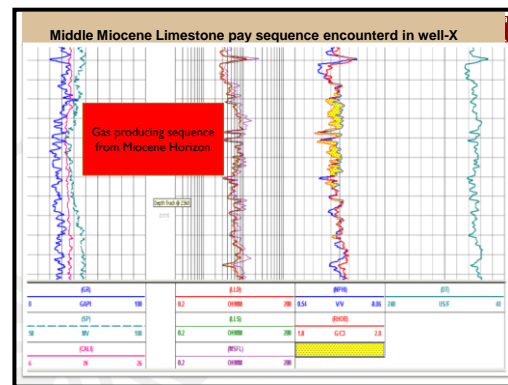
Middle Miocene Limestone pay sequence encounterd in well-X

Gas producing sequence from Miocene Horizon

Depth Track @ 2300

2300

| (GR) | (LLD) | (NPHI) | (DT) |
|---|---|---|---|
| 0 GAPI 100 | 0.2 OHMM 200 | 0.54 V/V -0.06 | 240 US/F 40 |
| (SP) | (LLS) | (RHOB) | |
| -50 MV 100 | 0.2 OHMM 200 | 1.8 G/C3 2.8 | |
| (CALI) | (MSFL) | | |
| 6 IN 26 | 0.2 OHMM 200 | | |